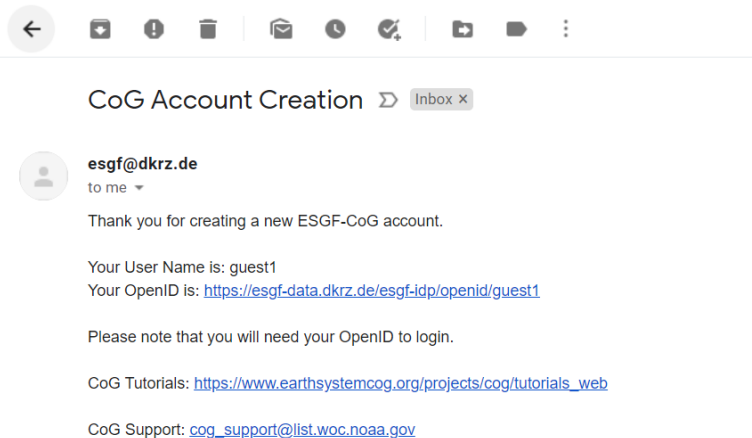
CoG Account Creation

Inbox ×

esgf@dkrz.de
to me

Thank you for creating a new ESGF-CoG account.

Your User Name is: guest1
Your OpenID is: https://esgf-data.dkrz.de/esgf-idp/openid/guest1

Please note that you will need your OpenID to login.

CoG Tutorials: https://www.earthsystemcog.org/projects/cog/tutorials_web

CoG Support: cog_support@list.woc.noaa.gov